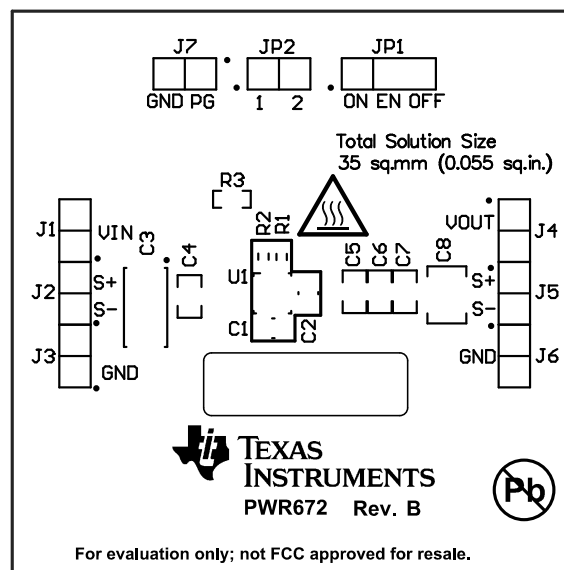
J7
GND PG

JP2
1 2

JP1
ON EN OFF

Total Solution Size
35 sq.mm (0.055 sq.in.)

R3

R2 R1

J1 VIN

C3

C4

U1

C5 C6 C7

C8

VOUT J4

J2 S+
S-

S+ J5
S-

C1

C2

J3 GND

GND J6

TEXAS INSTRUMENTS

PWR672 Rev. B

Pb

For evaluation only; not FCC approved for resale.